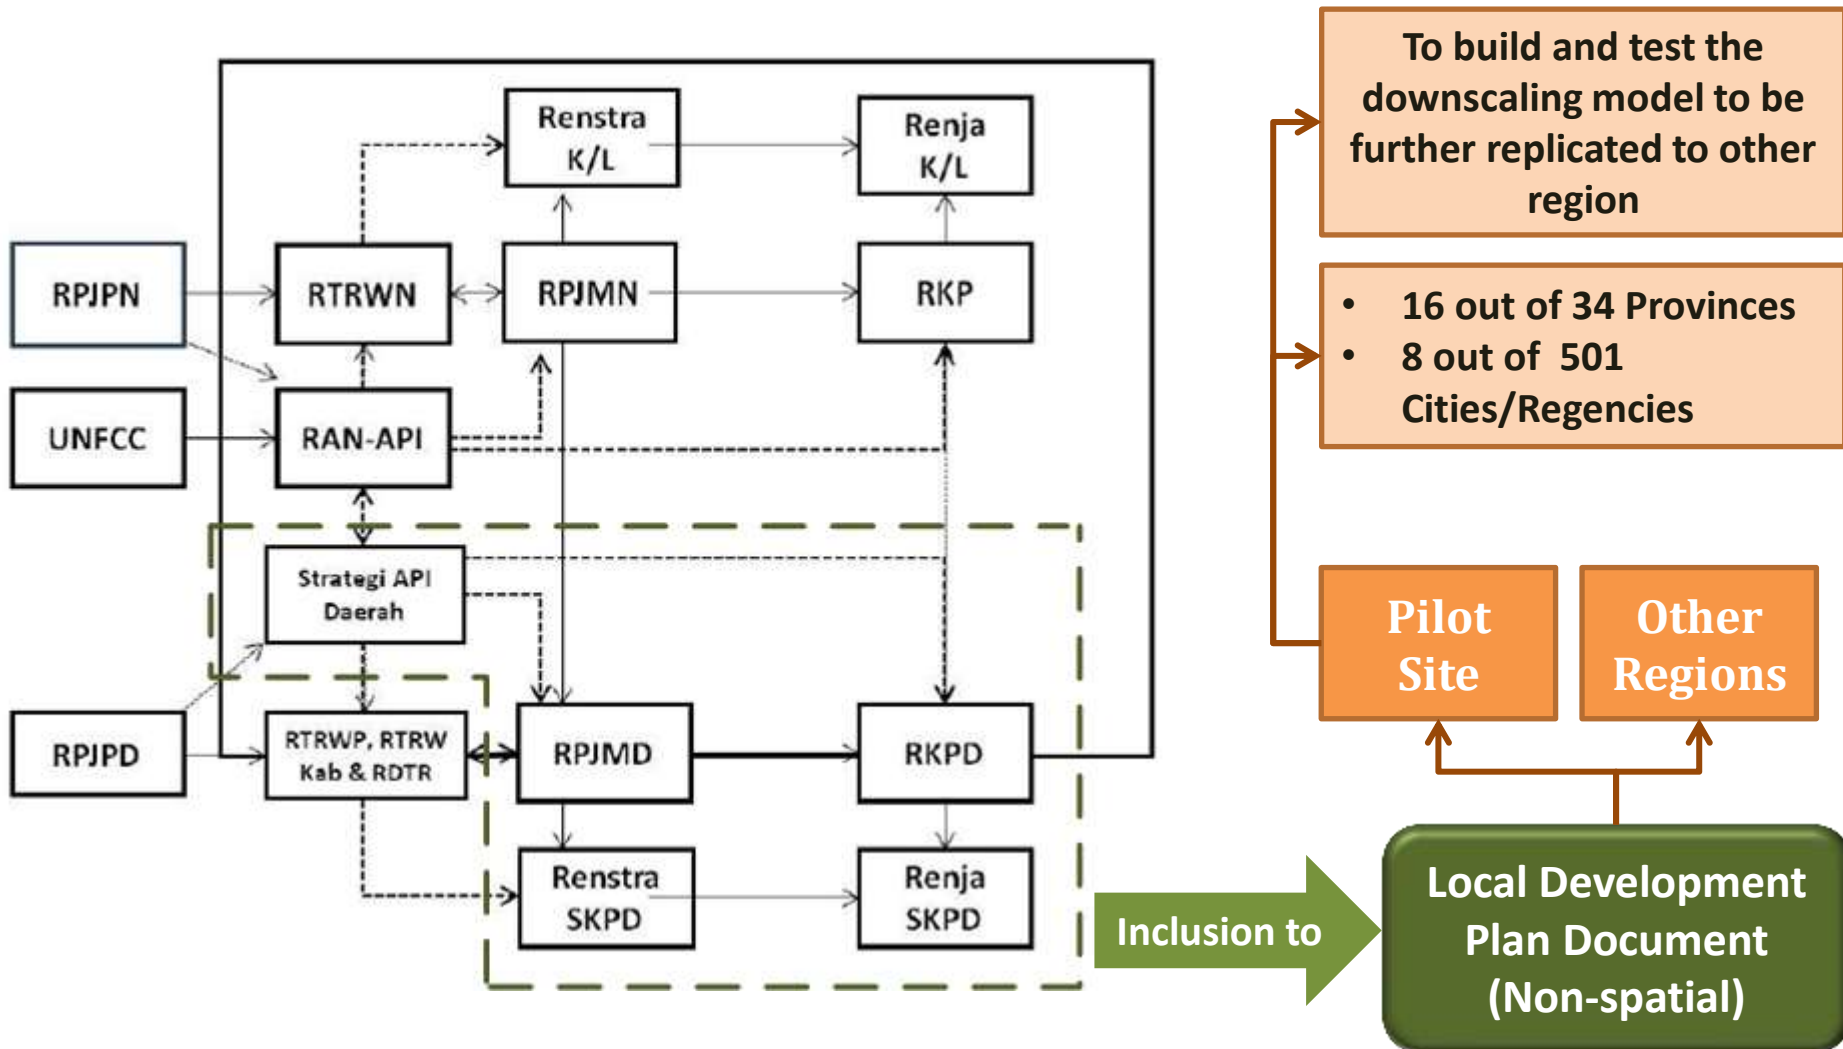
Renstra K/L

Renja K/L

RPJPN

RTRWN

RPJMN

RKP

UNFCC

RAN-API

Strategi API Daerah

RPJPD

RTRWP, RTRW Kab & RDTR

RPJMD

RKPD

Renstra SKPD

Renja SKPD

To build and test the downscaling model to be further replicated to other region

• 16 out of 34 Provinces
• 8 out of 501 Cities/Regencies

Pilot Site

Other Regions

Inclusion to

Local Development Plan Document (Non-spatial)